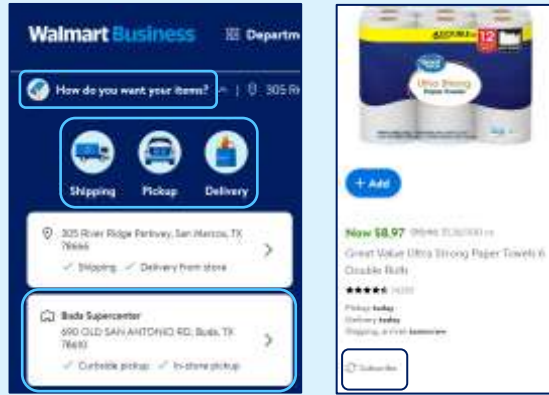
Walmart Business

Departm

How do you want your items?

305 Ri

Shipping

Pickup

Delivery

305 River Ridge Parkway, San Marcos, TX 78666

✓ Shipping ✓ Delivery from store

Buda Supercenter

690 OLD SAN ANTONIO RD, Buda, TX 78610

✓ Curbside pickup ✓ In-store pickup

Ultra Strong

12

+ Add

Now $8.97 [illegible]

Great Value Ultra Strong Paper Towels 6 Double Rolls

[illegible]

Pickup today

Delivery today

Shipping, arrives tomorrow

Subscribe